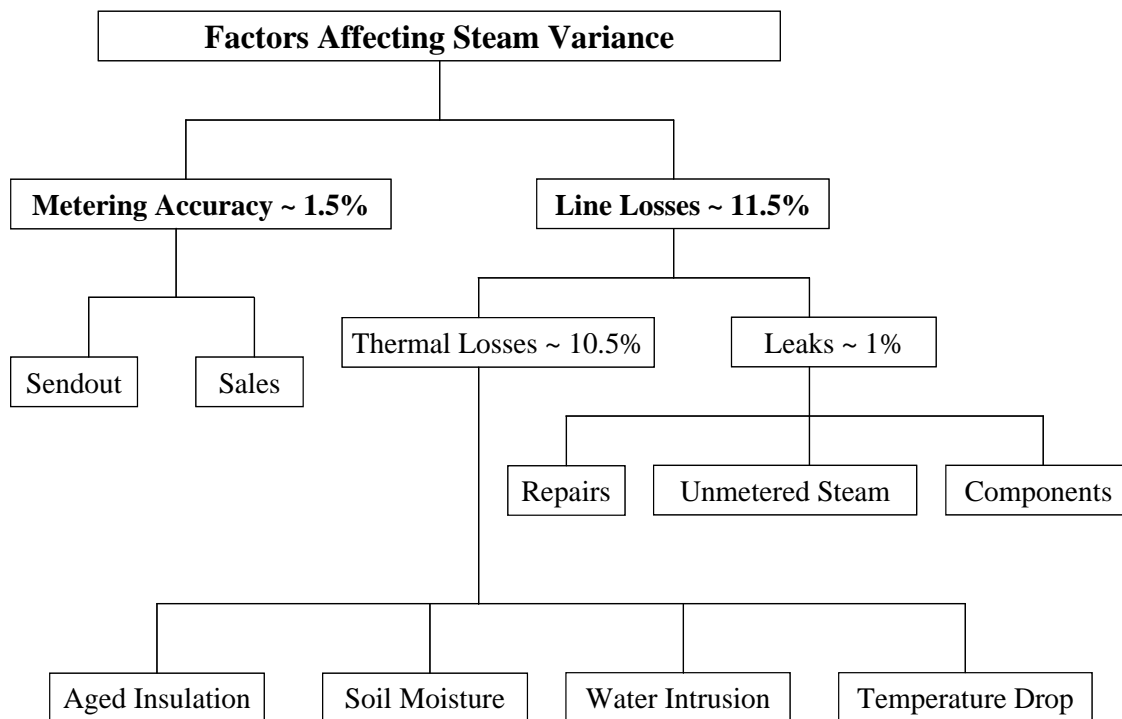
Factors Affecting Steam Variance

Metering Accuracy ~ 1.5%

Line Losses ~ 11.5%

Sendout

Sales

Thermal Losses ~ 10.5%

Leaks ~ 1%

Repairs

Unmetered Steam

Components

Aged Insulation

Soil Moisture

Water Intrusion

Temperature Drop